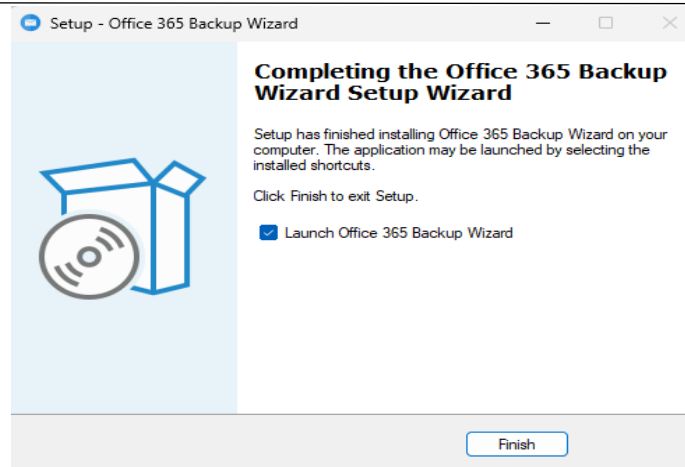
Setup - Office 365 Backup Wizard

Completing the Office 365 Backup Wizard Setup Wizard

Setup has finished installing Office 365 Backup Wizard on your computer. The application may be launched by selecting the installed shortcuts.

Click Finish to exit Setup.

Launch Office 365 Backup Wizard

Finish